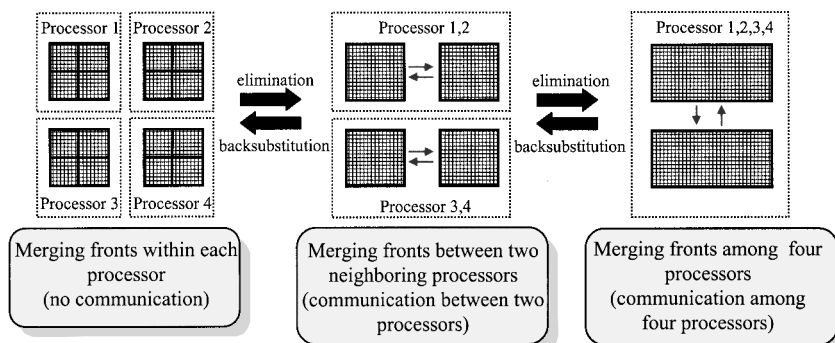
Processor 1

Processor 2

Processor 3

Processor 4

elimination

backsubstitution

Processor 1,2

Processor 3,4

elimination

backsubstitution

Processor 1,2,3,4

Merging fronts within each processor (no communication)

Merging fronts between two neighboring processors (communication between two processors)

Merging fronts among four processors (communication among four processors)